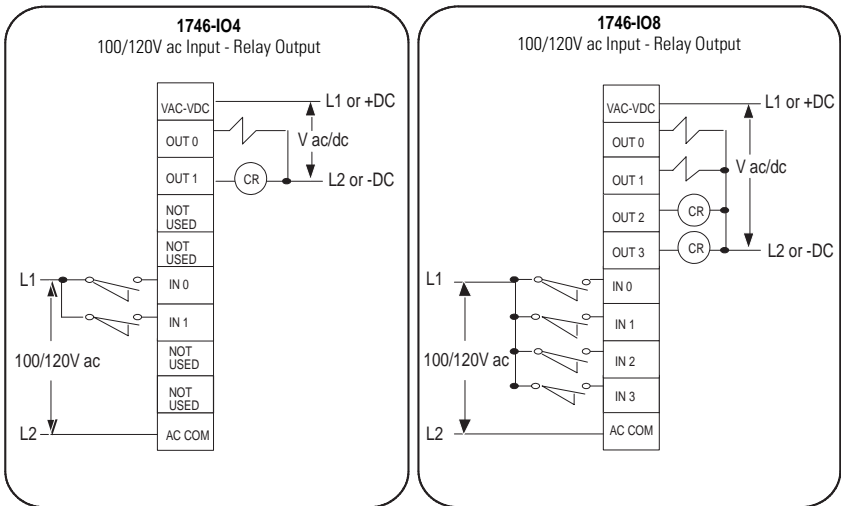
1746-IO4
100/120V ac Input - Relay Output

VAC-VDC
OUT 0
OUT 1
NOT USED
NOT USED
IN 0
IN 1
NOT USED
NOT USED
AC COM

L1 or +DC
V ac/dc
CR
L2 or -DC
L1
100/120V ac
L2

1746-IO8
100/120V ac Input - Relay Output

VAC-VDC
OUT 0
OUT 1
OUT 2
OUT 3
IN 0
IN 1
IN 2
IN 3
AC COM

L1 or +DC
V ac/dc
CR
CR
L2 or -DC
L1
100/120V ac
L2